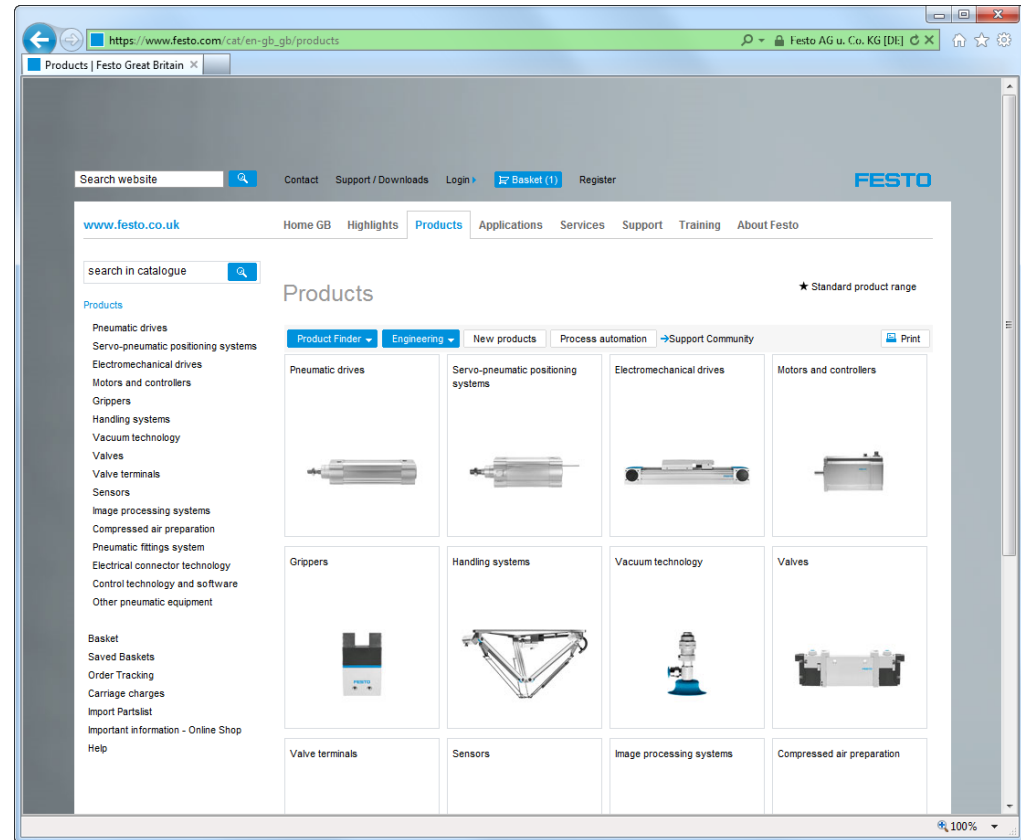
https://www.festo.com/cat/en-gb_gb/products

Festo AG u. Co. KG [DE]

Products | Festo Great Britain

Search website

Contact Support / Downloads Login Basket (1) Register

FESTO

www.festo.co.uk

Home GB Highlights Products Applications Services Support Training About Festo

search in catalogue

Products

Pneumatic drives
Servo-pneumatic positioning systems
Electromechanical drives
Motors and controllers
Grippers
Handling systems
Vacuum technology
Valves
Valve terminals
Sensors
Image processing systems
Compressed air preparation
Pneumatic fittings system
Electrical connector technology
Control technology and software
Other pneumatic equipment

Basket
Saved Baskets
Order Tracking
Carriage charges
Import Partslist
Important information - Online Shop
Help

Products

★ Standard product range

Product Finder Engineering New products Process automation Support Community Print

Pneumatic drives

Servo-pneumatic positioning systems

Electromechanical drives

Motors and controllers

Grippers

FESTO

Handling systems

Vacuum technology

Valves

Valve terminals

Sensors

Image processing systems

Compressed air preparation

100%